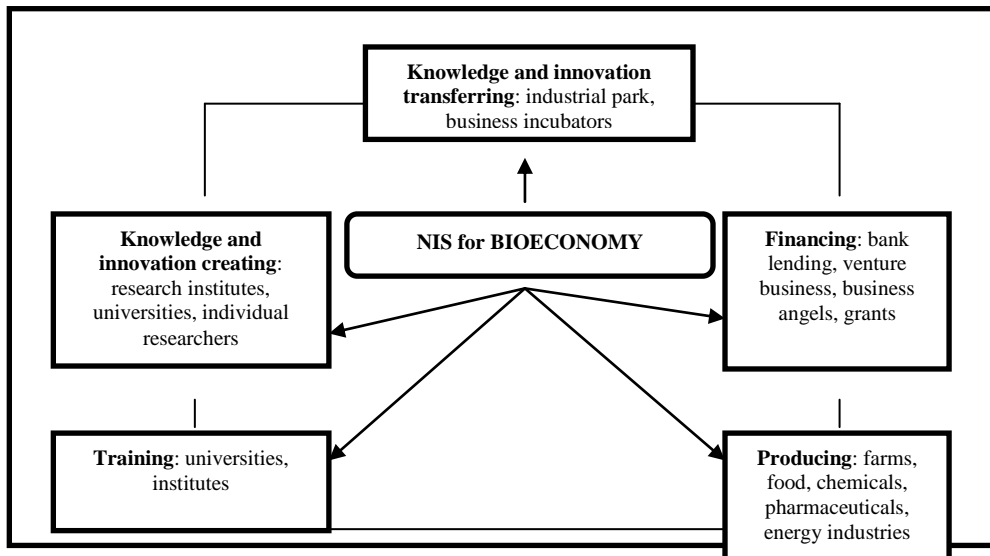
**Knowledge and innovation transferring**: industrial park, business incubators

**Knowledge and innovation creating**: research institutes, universities, individual researchers

**NIS for BIOECONOMY**

**Financing**: bank lending, venture business, business angels, grants

**Training**: universities, institutes

**Producing**: farms, food, chemicals, pharmaceuticals, energy industries